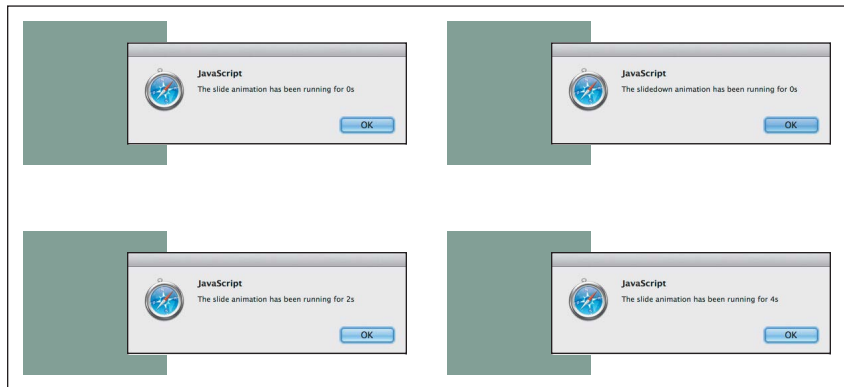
JavaScript

The slide animation has been running for 0s

OK

JavaScript

The slidedown animation has been running for 0s

OK

JavaScript

The slide animation has been running for 2s

OK

JavaScript

The slide animation has been running for 4s

OK